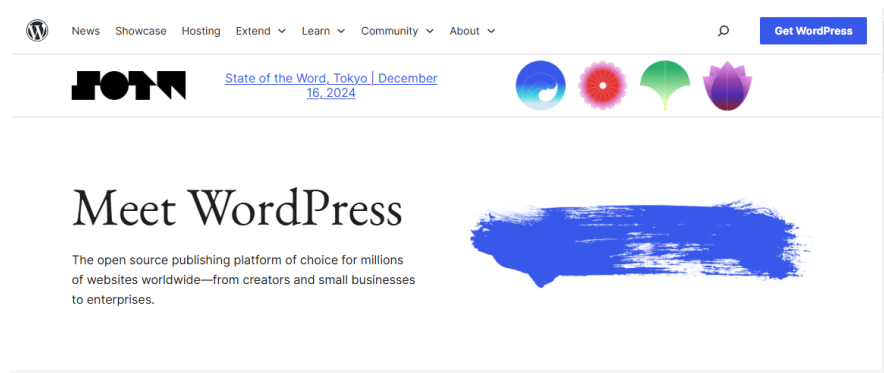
News Showcase Hosting Extend Learn Community About

Get WordPress

SOTW

State of the Word, Tokyo | December 16, 2024

Meet WordPress

The open source publishing platform of choice for millions of websites worldwide—from creators and small businesses to enterprises.